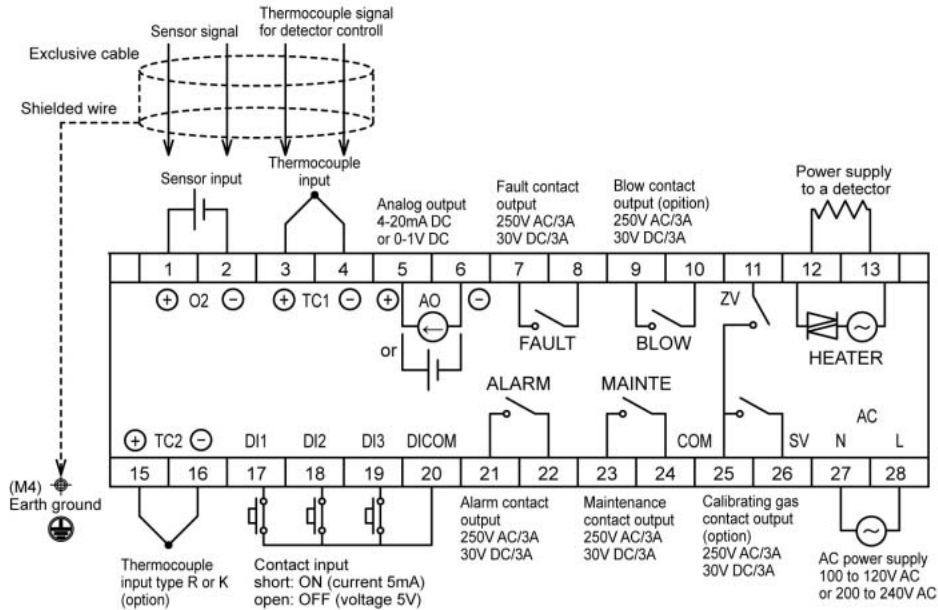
Sensor signal

Thermocouple signal for detector controll

Exclusive cable

Shielded wire

Sensor input

Thermocouple input

Analog output 4-20mA DC or 0-1V DC

Fault contact output 250V AC/3A 30V DC/3A

Blow contact output (option) 250V AC/3A 30V DC/3A

Power supply to a detector

| 1 | 2 | 3 | 4 | 5 | 6 | 7 | 8 | 9 | 10 | 11 | 12 | 13 |
|---|---|---|---|---|---|---|---|---|---|---|---|---|

⊕ O2 ⊖ ⊕ TC1 ⊖ ⊕ AO ⊖

or

FAULT

BLOW

ZV

HEATER

ALARM

MAINTE

AC

⊕ TC2 ⊖ DI1 DI2 DI3 DICOM COM SV N L

| 15 | 16 | 17 | 18 | 19 | 20 | 21 | 22 | 23 | 24 | 25 | 26 | 27 | 28 |
|---|---|---|---|---|---|---|---|---|---|---|---|---|---|

(M4)
Earth ground

Thermocouple input type R or K (option)

Contact input
short: ON (current 5mA)
open: OFF (voltage 5V)

Alarm contact output 250V AC/3A 30V DC/3A

Maintenance contact output 250V AC/3A 30V DC/3A

Calibrating gas contact output (option) 250V AC/3A 30V DC/3A

AC power supply 100 to 120V AC or 200 to 240V AC